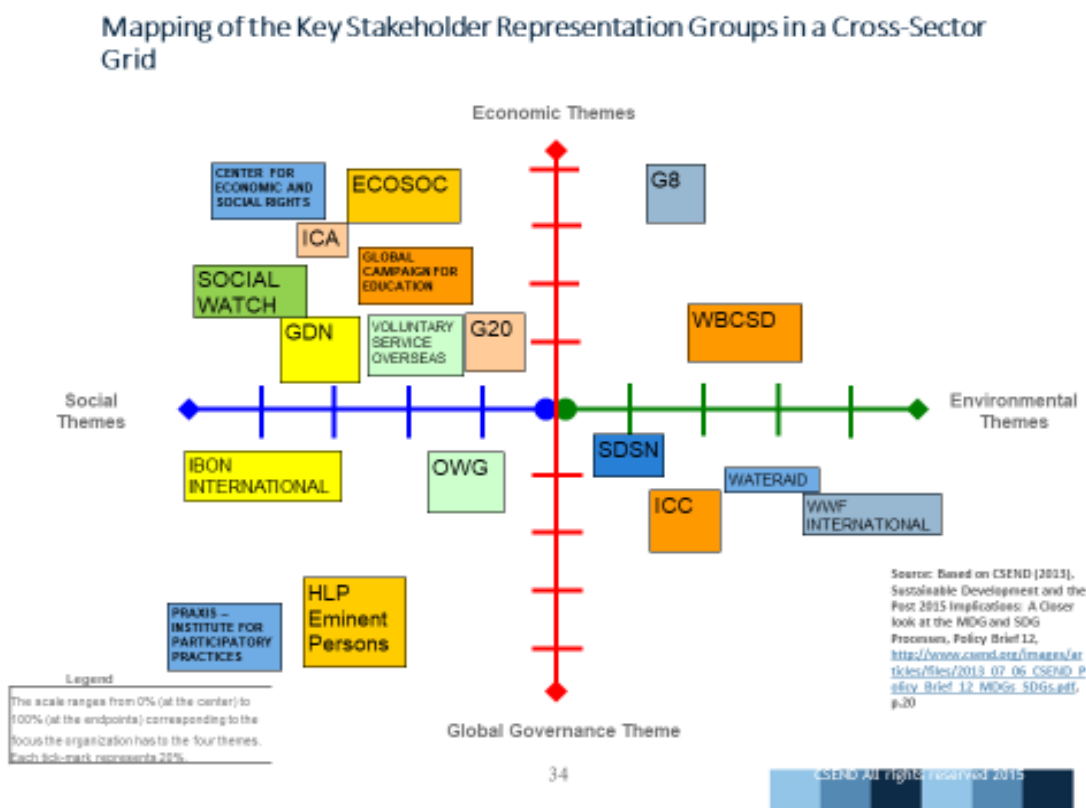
Mapping of the Key Stakeholder Representation Groups in a Cross-Sector Grid

Economic Themes

CENTER FOR ECONOMIC AND SOCIAL RIGHTS

ECOSOC

G8

ICA

GLOBAL CAMPAIGN FOR EDUCATION

SOCIAL WATCH

GDN

VOLUNTARY SERVICE OVERSEAS

G20

WBCSD

Social Themes

Environmental Themes

SDSN

IBON INTERNATIONAL

OWG

WATERAID

ICC

WWF INTERNATIONAL

HLP Eminent Persons

PRAXIS – INSTITUTE FOR PARTICIPATORY PRACTICES

Source: Based on CSEND (2013), Sustainable Development and the Post 2015 Implications: A Closer look at the MDG and SDG Processes, Policy Brief 12, http://www.csend.org/images/articles/files/2013_07_06_CSEND_Policy_Brief_12_MDGs_SDGs.pdf, p.20

Legend

The scale ranges from 0% (at the center) to 100% (at the endpoints) corresponding to the focus the organization has to the four themes. Each tick-mark represents 20%.

Global Governance Theme

34

CSEND All rights reserved 2015